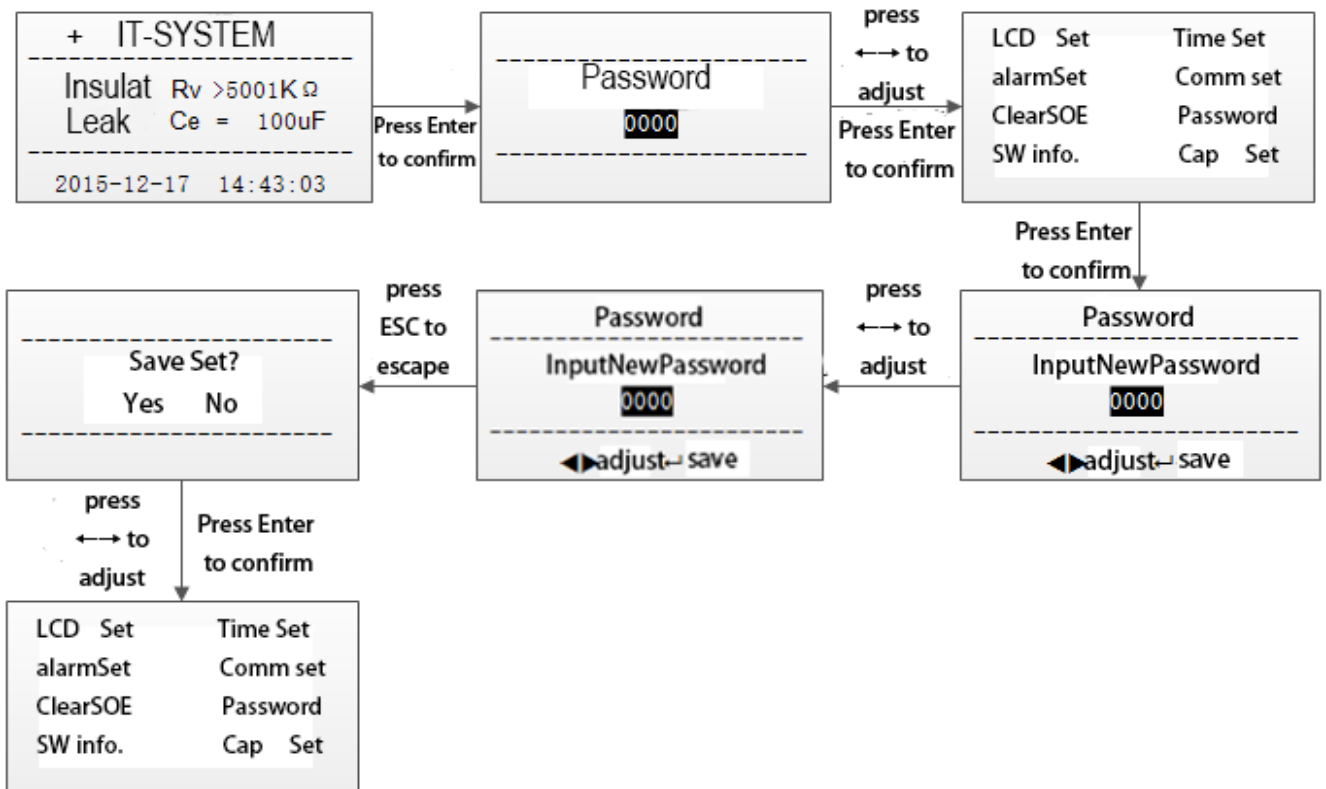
+ IT-SYSTEM

Insulat Rv >5001K Ω
Leak Ce = 100uF

2015-12-17 14:43:03

Press Enter to confirm

Password
0000

press ←→ to adjust
Press Enter to confirm

LCD Set Time Set
alarmSet Comm set
ClearSOE Password
SW info. Cap Set

Press Enter to confirm

Password
InputNewPassword
0000
◀▶adjust↵ save

press ←→ to adjust

Password
InputNewPassword
0000
◀▶adjust↵ save

press ESC to escape

Save Set?
Yes No

press ←→ to adjust

Press Enter to confirm

LCD Set Time Set
alarmSet Comm set
ClearSOE Password
SW info. Cap Set